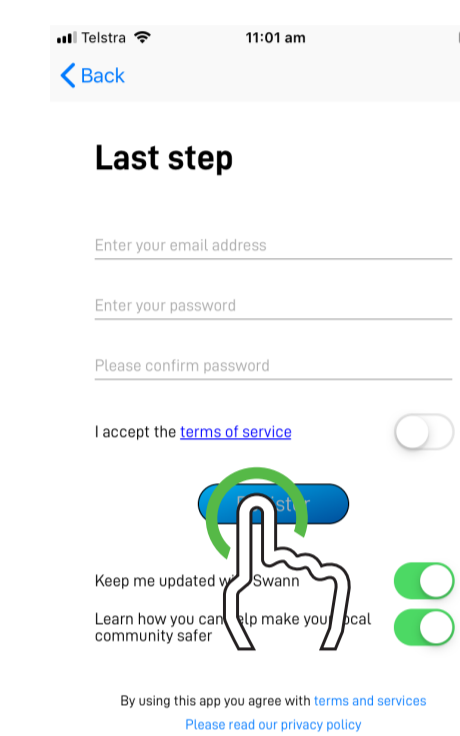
Telstra 11:01 am

< Back

Last step

Enter your email address

Enter your password

Please confirm password

I accept the terms of service

R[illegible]ster

Keep me updated w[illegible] Swann

Learn how you can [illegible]elp make you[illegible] local community safer

By using this app you agree with terms and services

Please read our privacy policy